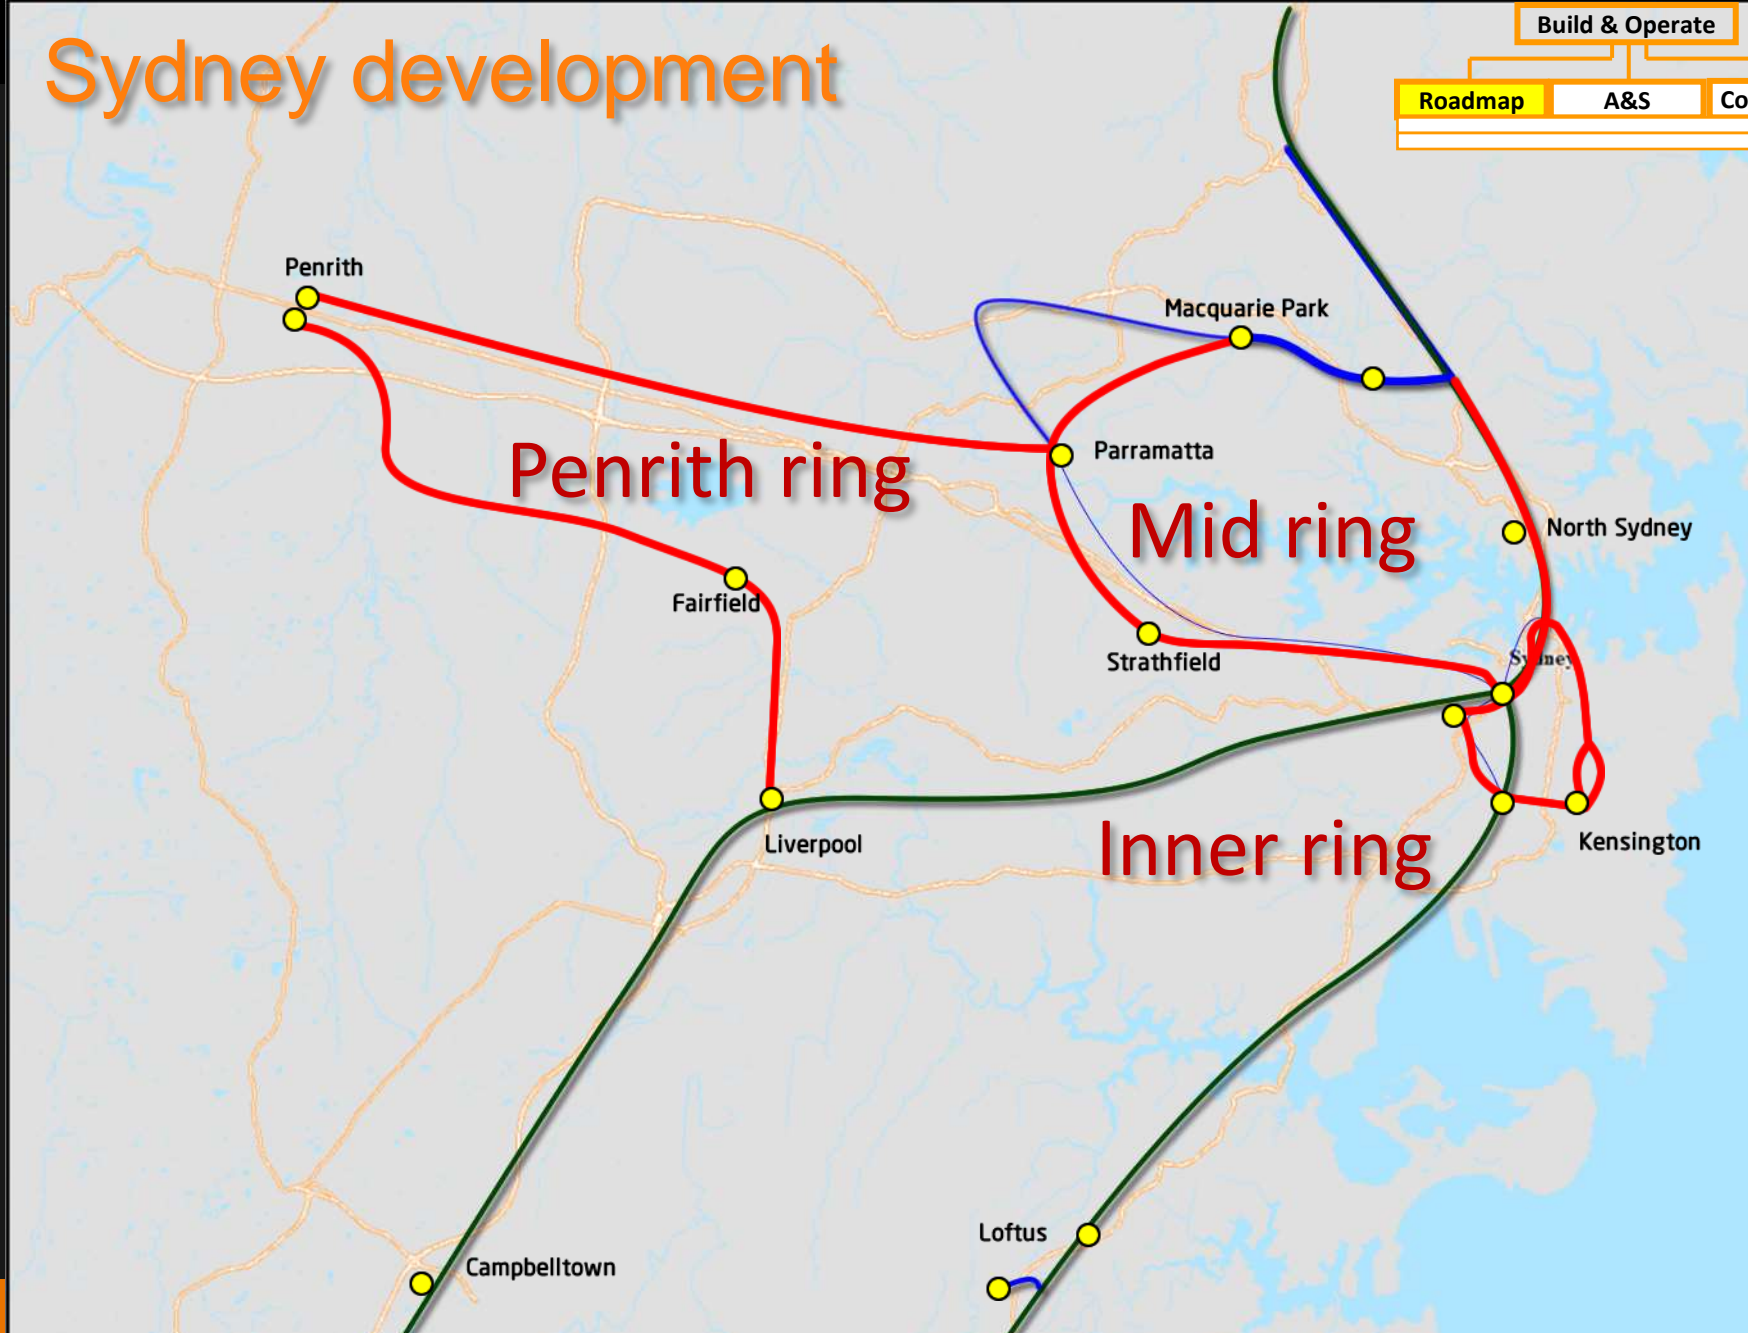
Sydney development

Build & Operate

Roadmap A&S Co

Penrith

Macquarie Park

Parramatta

Penrith ring

Mid ring

North Sydney

Fairfield

Strathfield

Sydney

Liverpool

Inner ring

Kensington

Loftus

Campbelltown